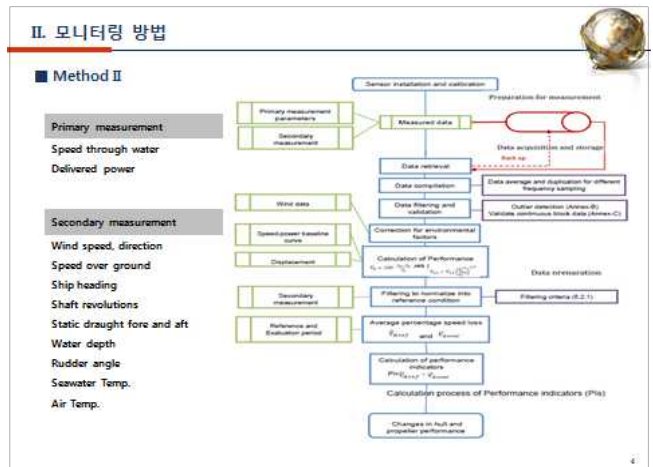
II. 모니터링 방법

■ Method II

Primary measurement
Speed through water
Delivered power

Secondary measurement
Wind speed, direction
Speed over ground
Ship heading
Shaft revolutions
Static draught fore and aft
Water depth
Rudder angle
Seawater Temp.
Air Temp.

Sensor installation and calibration
Preparation for measurement
Primary measurement parameters
Secondary measurement
Measured data
Data acquisition and storage
Back up
Data retrieval
Data compilation
Data average and duplication for different frequency sampling
Data filtering and validation
Outlier detection (Annex-B)
Validate continuous block data (Annex-C)
Wind data
Correction for environmental factors
Speed-power baseline curve
Calculation of Performance
Displacement
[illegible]
Data preparation
Secondary measurement
Filtering to normalize into reference condition
Filtering criteria (6.2.1)
Reference and Evaluation period
Average percentage speed loss
$\bar{V}_{d,ref}$ and $\bar{V}_{d,eval}$
Calculation of performance indicators
$PI = \bar{V}_{d,ref} - \bar{V}_{d,eval}$
Calculation process of Performance indicators (PIs)
Changes in hull and propeller performance

4